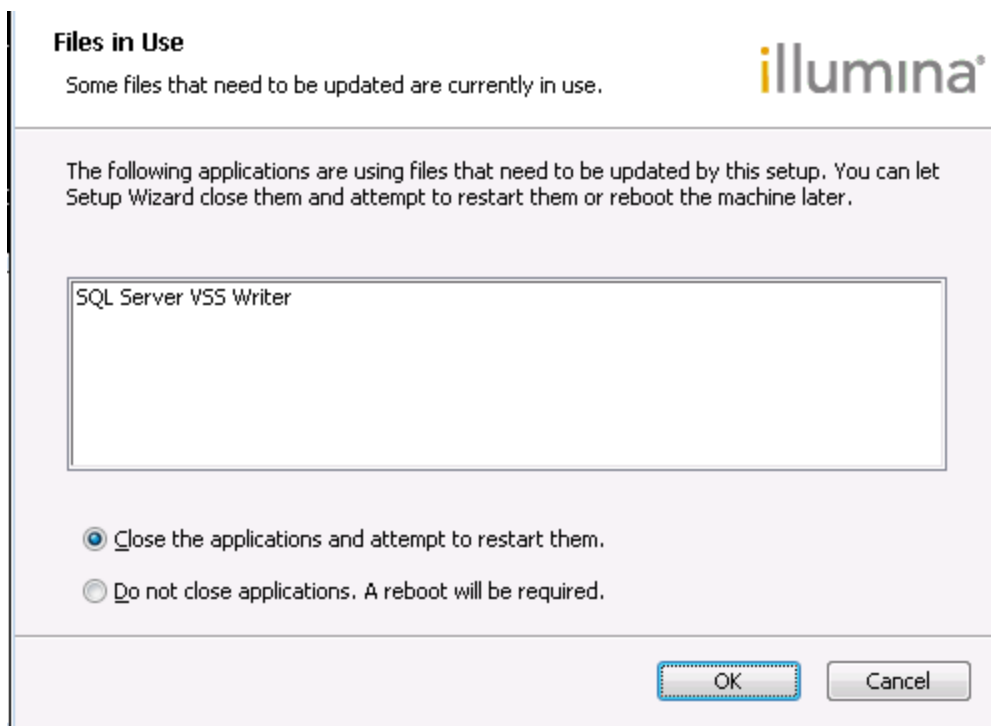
Files in Use

Some files that need to be updated are currently in use.

illumina

The following applications are using files that need to be updated by this setup. You can let Setup Wizard close them and attempt to restart them or reboot the machine later.

SQL Server VSS Writer

Close the applications and attempt to restart them.

Do not close applications. A reboot will be required.

OK

Cancel